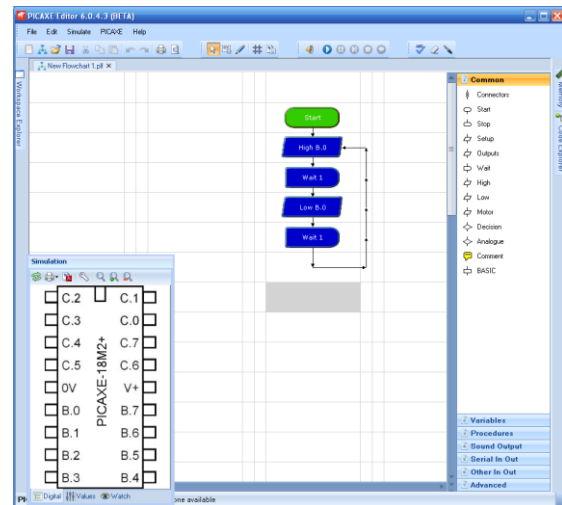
PICAXE Editor 6.0.4.3 (BETA)

File Edit Simulate PICAXE Help

New Flowchart 1.plf

Workspace Explorer

Start

High B.0

Wait 1

Low B.0

Wait 1

Common

Connectors

Start

Stop

Setup

Outputs

Wait

High

Low

Motor

Decision

Analogue

Comment

BASIC

Variables

Procedures

Sound Output

Serial In Out

Other In Out

Advanced

Memory

Code Explorer

Simulation

PICAXE-18M2+

C.2 C.1

C.3 C.0

C.4 C.7

C.5 C.6

0V V+

B.0 B.7

B.1 B.6

B.2 B.5

B.3 B.4

Digital Values Watch

one available